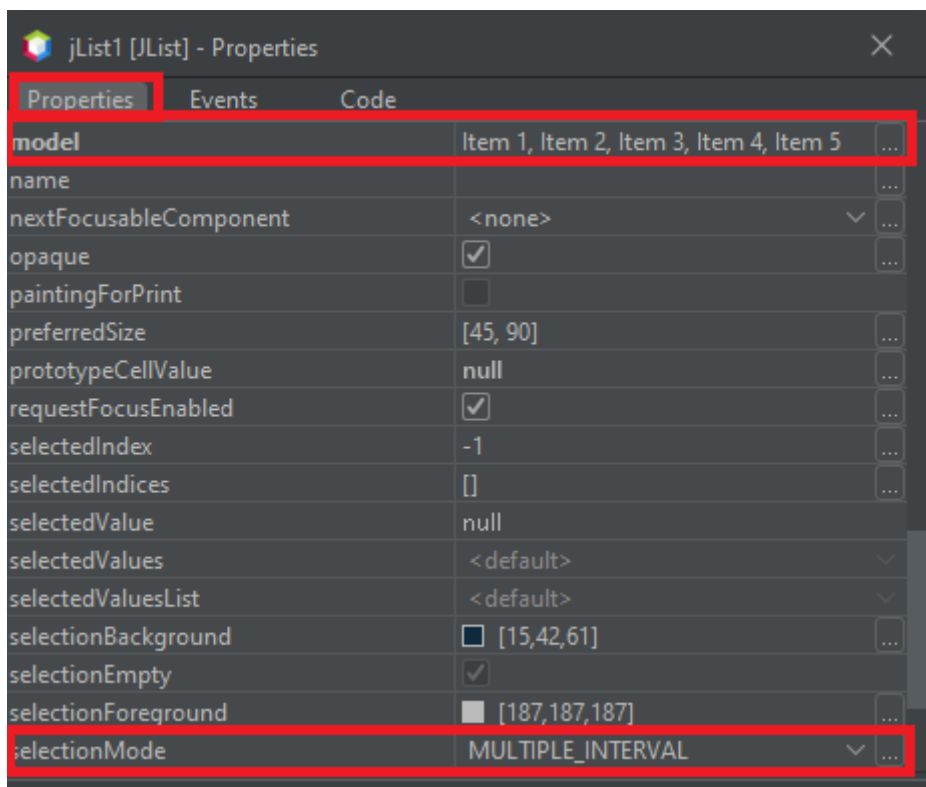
jList1 [JList] - Properties

Properties Events Code

| | |
|---|---|
| model | Item 1, Item 2, Item 3, Item 4, Item 5 ... |
| name | ... |
| nextFocusableComponent | <none> ... |
| opaque | ✓ ... |
| paintingForPrint | |
| preferredSize | [45, 90] ... |
| prototypeCellValue | null ... |
| requestFocusEnabled | ✓ ... |
| selectedIndex | -1 ... |
| selectedIndices | [] ... |
| selectedValue | null |
| selectedValues | <default> |
| selectedValuesList | <default> |
| selectionBackground | [15,42,61] ... |
| selectionEmpty | ✓ |
| selectionForeground | [187,187,187] ... |
| selectionMode | MULTIPLE_INTERVAL ... |